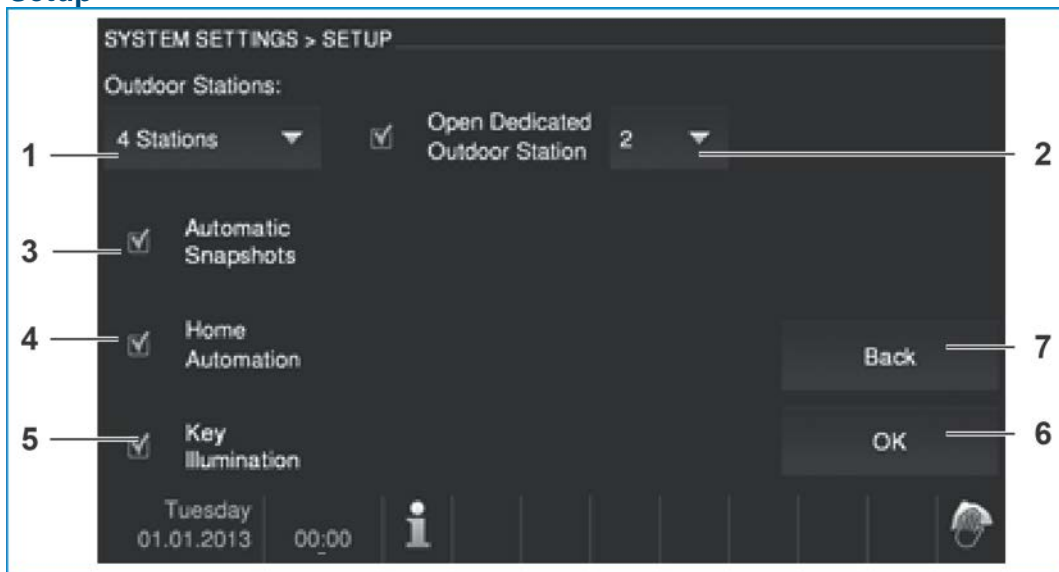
Setup

SYSTEM SETTINGS > SETUP

Outdoor Stations:

4 Stations

Open Dedicated Outdoor Station

2

Automatic Snapshots

Home Automation

Key Illumination

Back

OK

Tuesday 01.01.2013

00:00

1
2
3
4
5
6
7